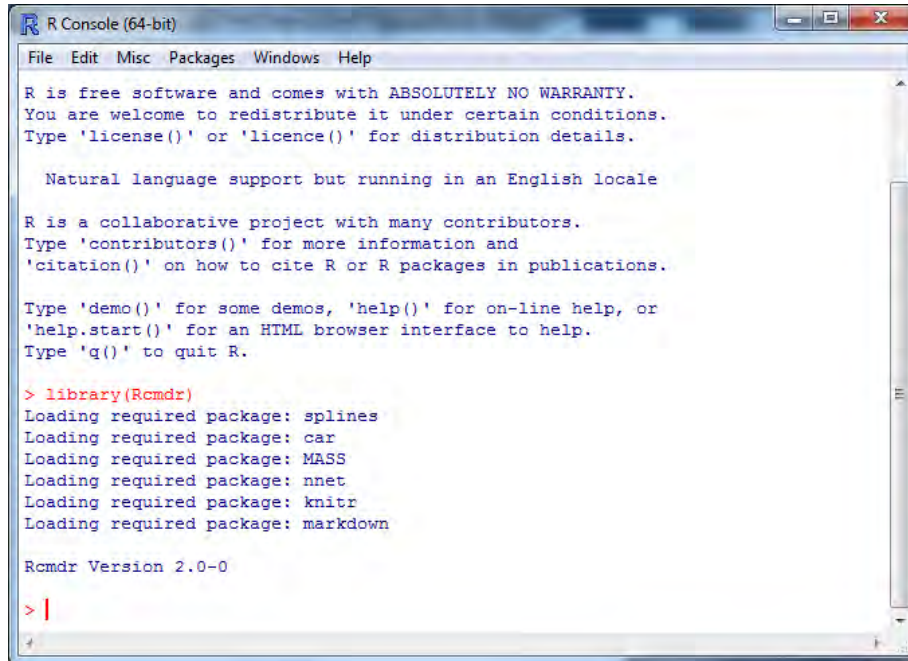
R Console (64-bit)

File Edit Misc Packages Windows Help

R is free software and comes with ABSOLUTELY NO WARRANTY.
You are welcome to redistribute it under certain conditions.
Type 'license()' or 'licence()' for distribution details.

Natural language support but running in an English locale

R is a collaborative project with many contributors.
Type 'contributors()' for more information and
'citation()' on how to cite R or R packages in publications.

Type 'demo()' for some demos, 'help()' for on-line help, or
'help.start()' for an HTML browser interface to help.
Type 'q()' to quit R.

> library(Rcmdr)
Loading required package: splines
Loading required package: car
Loading required package: MASS
Loading required package: nnet
Loading required package: knitr
Loading required package: markdown

Rcmdr Version 2.0-0

>